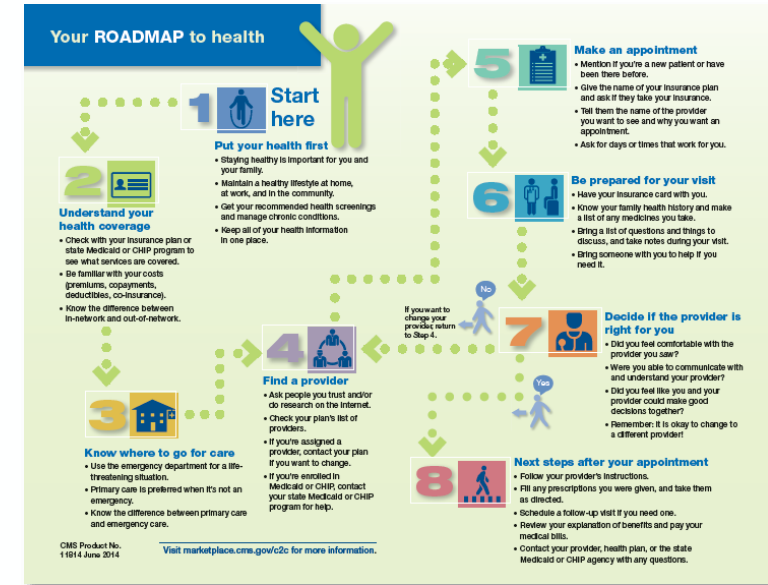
Your ROADMAP to health

1 Start here

Put your health first
• Staying healthy is important for you and your family.
• Maintain a healthy lifestyle at home, at work, and in the community.
• Get your recommended health screenings and manage chronic conditions.
• Keep all of your health information in one place.

2
Understand your health coverage
• Check with your insurance plan or state Medicaid or CHIP program to see what services are covered.
• Be familiar with your costs (premiums, copayments, deductibles, co-insurance).
• Know the difference between in-network and out-of-network.

3
Know where to go for care
• Use the emergency department for a life-threatening situation.
• Primary care is preferred when it's not an emergency.
• Know the difference between primary care and emergency care.

4
Find a provider
• Ask people you trust and/or do research on the internet.
• Check your plan's list of providers.
• If you're assigned a provider, contact your plan if you want to change.
• If you're enrolled in Medicaid or CHIP, contact your state Medicaid or CHIP program for help.

5
Make an appointment
• Mention if you're a new patient or have been there before.
• Give the name of your insurance plan and ask if they take your insurance.
• Tell them the name of the provider you want to see and why you want an appointment.
• Ask for days or times that work for you.

6
Be prepared for your visit
• Have your insurance card with you.
• Know your family health history and make a list of any medicines you take.
• Bring a list of questions and things to discuss, and take notes during your visit.
• Bring someone with you to help if you need it.

No
If you want to change your provider, return to Step 4.

7
Decide if the provider is right for you
• Did you feel comfortable with the provider you saw?
• Were you able to communicate with and understand your provider?
• Did you feel like you and your provider could make good decisions together?
• Remember: it is okay to change to a different provider!

Yes

8
Next steps after your appointment
• Follow your provider's instructions.
• Fill any prescriptions you were given, and take them as directed.
• Schedule a follow-up visit if you need one.
• Review your explanation of benefits and pay your medical bills.
• Contact your provider, health plan, or the state Medicaid or CHIP agency with any questions.

CMS Product No. 11814 June 2014

Visit marketplace.cms.gov/c2c for more information.